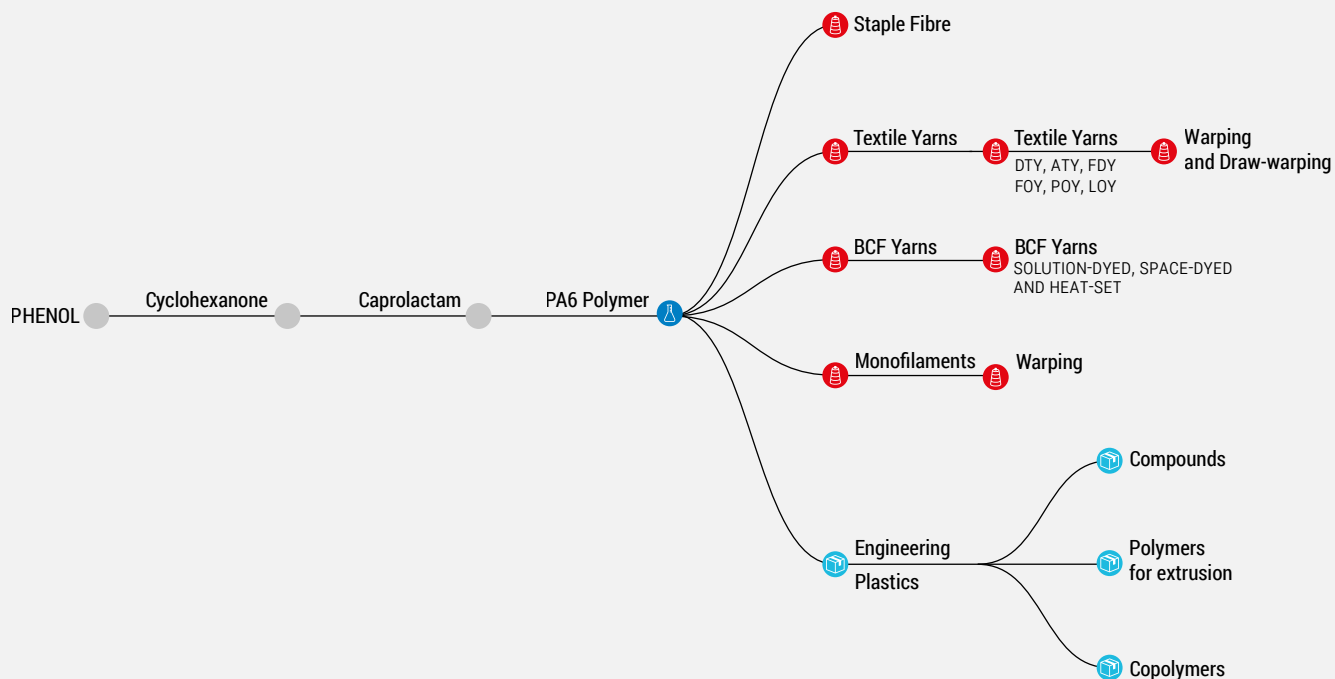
PHENOL

Cyclohexanone

Caprolactam

PA6 Polymer

Staple Fibre

Textile Yarns

Textile Yarns
DTY, ATY, FDY
FOY, POY, LOY

Warping
and Draw-warping

BCF Yarns

BCF Yarns
SOLUTION-DYED, SPACE-DYED
AND HEAT-SET

Monofilaments

Warping

Engineering
Plastics

Compounds

Polymers
for extrusion

Copolymers